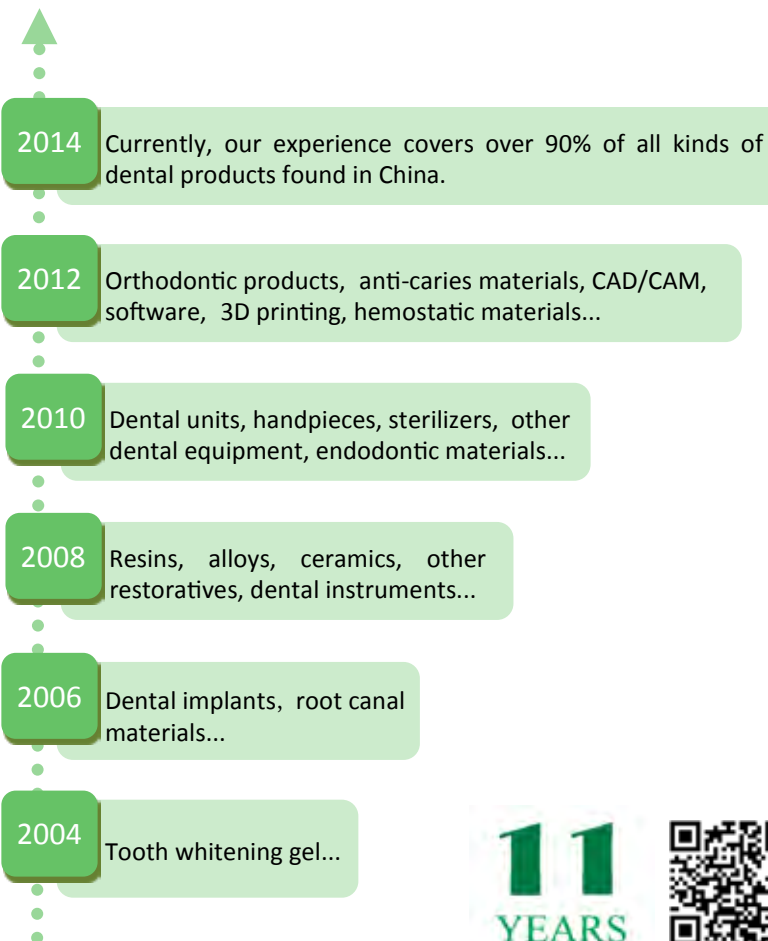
2014 Currently, our experience covers over 90% of all kinds of dental products found in China.

2012 Orthodontic products, anti-caries materials, CAD/CAM, software, 3D printing, hemostatic materials...

2010 Dental units, handpieces, sterilizers, other dental equipment, endodontic materials...

2008 Resins, alloys, ceramics, other restoratives, dental instruments...

2006 Dental implants, root canal materials...

2004 Tooth whitening gel...

11 YEARS